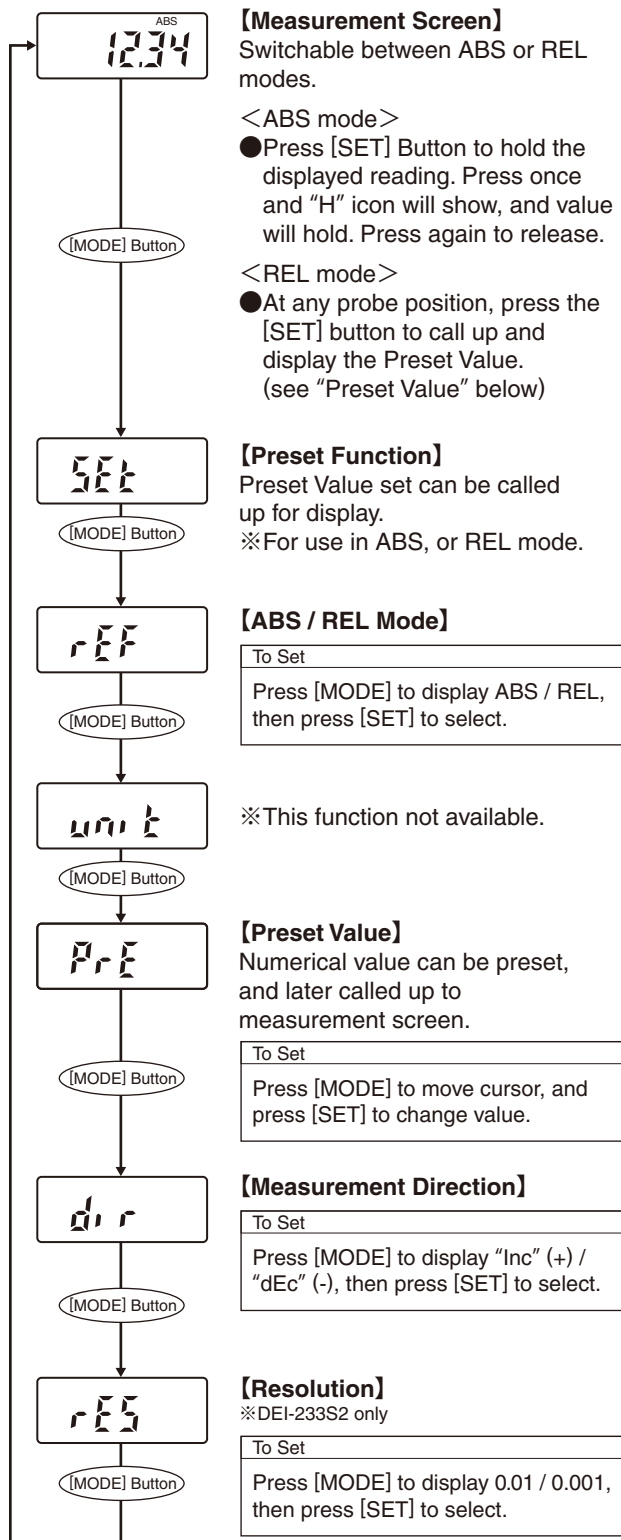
ABS
1234

[MODE] Button

【Measurement Screen】
Switchable between ABS or REL modes.

＜ABS mode＞
●Press [SET] Button to hold the displayed reading. Press once and "H" icon will show, and value will hold. Press again to release.

＜REL mode＞
●At any probe position, press the [SET] button to call up and display the Preset Value. (see "Preset Value" below)

SEt

[MODE] Button

【Preset Function】
Preset Value set can be called up for display.
※For use in ABS, or REL mode.

rEF

[MODE] Button

【ABS / REL Mode】

To Set

Press [MODE] to display ABS / REL, then press [SET] to select.

unit

[MODE] Button

※This function not available.

PrE

[MODE] Button

【Preset Value】
Numerical value can be preset, and later called up to measurement screen.

To Set

Press [MODE] to move cursor, and press [SET] to change value.

dir

[MODE] Button

【Measurement Direction】

To Set

Press [MODE] to display "Inc" (+) / "dEc" (-), then press [SET] to select.

rES

[MODE] Button

【Resolution】
※DEI-233S2 only

To Set

Press [MODE] to display 0.01 / 0.001, then press [SET] to select.